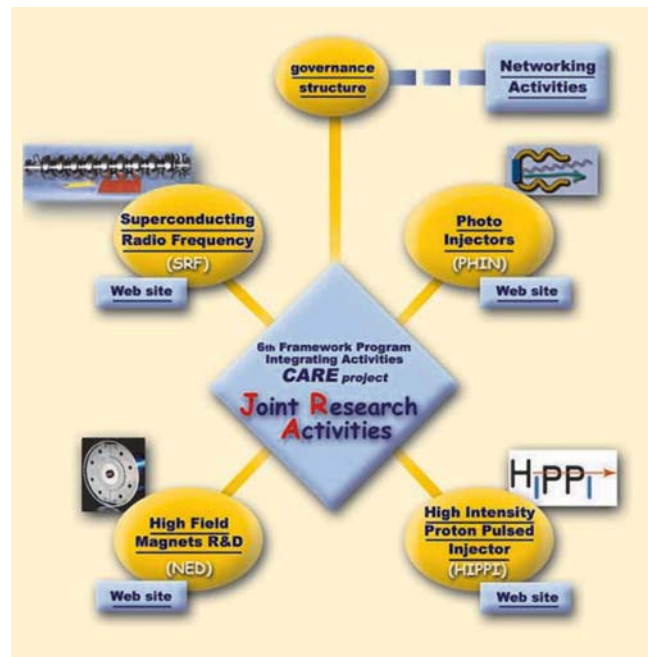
governance structure

Networking Activities

Superconducting Radio Frequency

(SRF)

Web site

Photo Injectors

(PHIN)

Web site

6th Framework Program Integrating Activities

CARE project

Joint Research Activities

HIPPI

High Field Magnets R&D

(NED)

Web site

High Intensity Proton Pulsed Injector

(HIPPI)

Web site